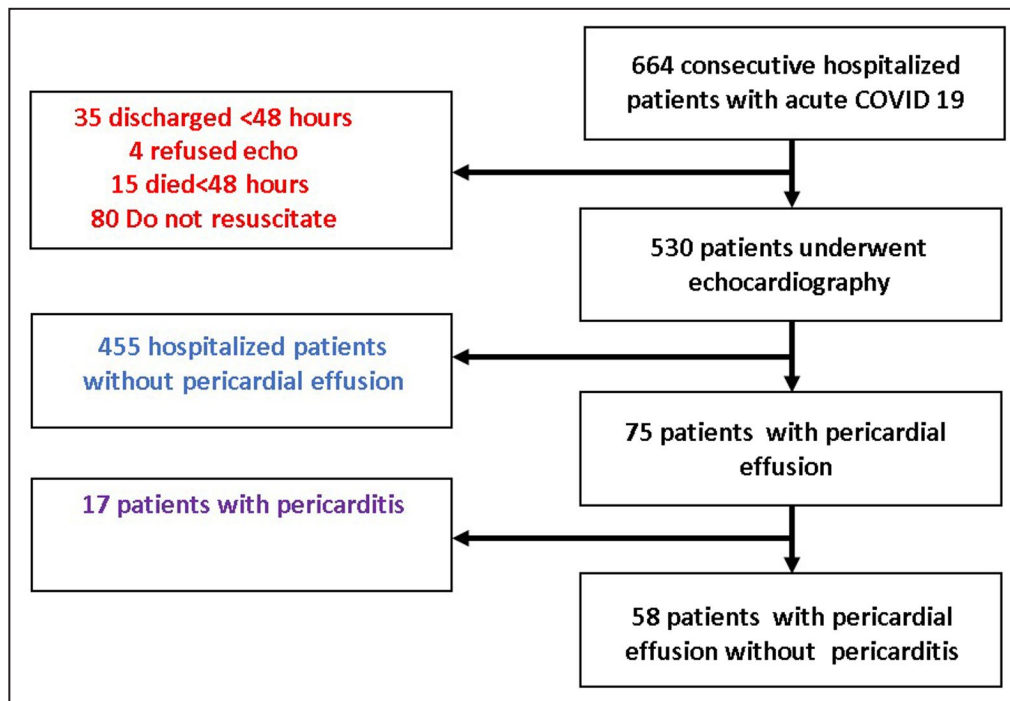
664 consecutive hospitalized patients with acute COVID 19

35 discharged <48 hours
4 refused echo
15 died<48 hours
80 Do not resuscitate

530 patients underwent echocardiography

455 hospitalized patients without pericardial effusion

75 patients with pericardial effusion

17 patients with pericarditis

58 patients with pericardial effusion without pericarditis